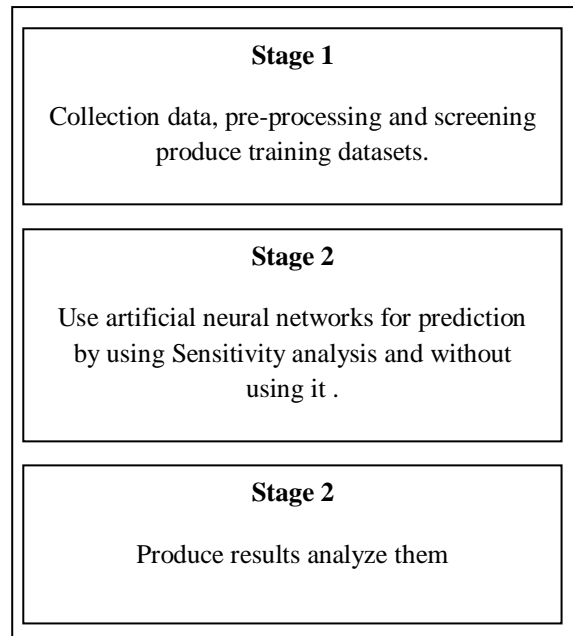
Stage 1

Collection data, pre-processing and screening produce training datasets.

Stage 2

Use artificial neural networks for prediction by using Sensitivity analysis and without using it .

Stage 2

Produce results analyze them